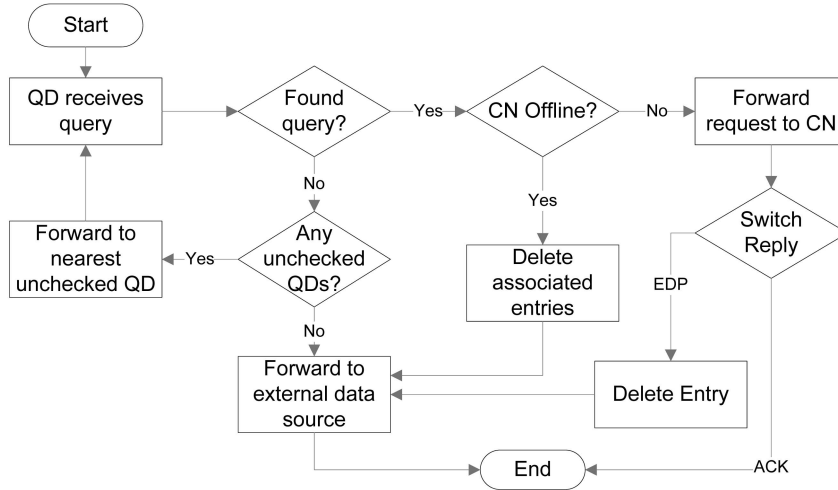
Start

QD receives query

Found query?

Yes

CN Offline?

No

Forward request to CN

No

Yes

Switch Reply

Forward to nearest unchecked QD

Yes

Any unchecked QDs?

Delete associated entries

EDP

No

Forward to external data source

Delete Entry

End

ACK